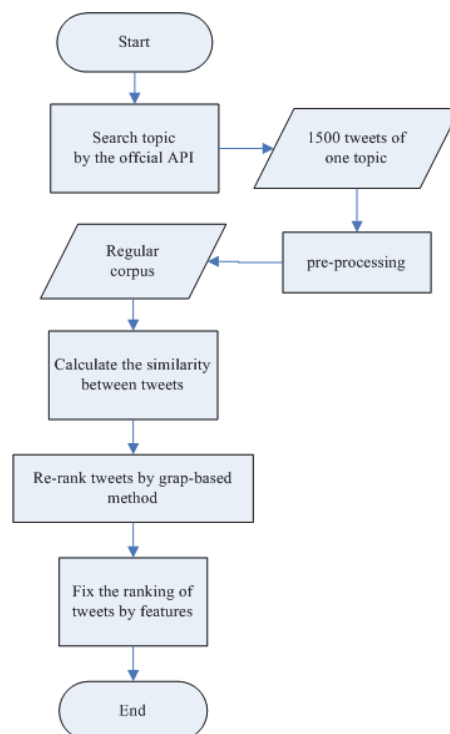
Start

Search topic by the offcial API

1500 tweets of one topic

pre-processing

Regular corpus

Calculate the similarity between tweets

Re-rank tweets by grap-based method

Fix the ranking of tweets by features

End